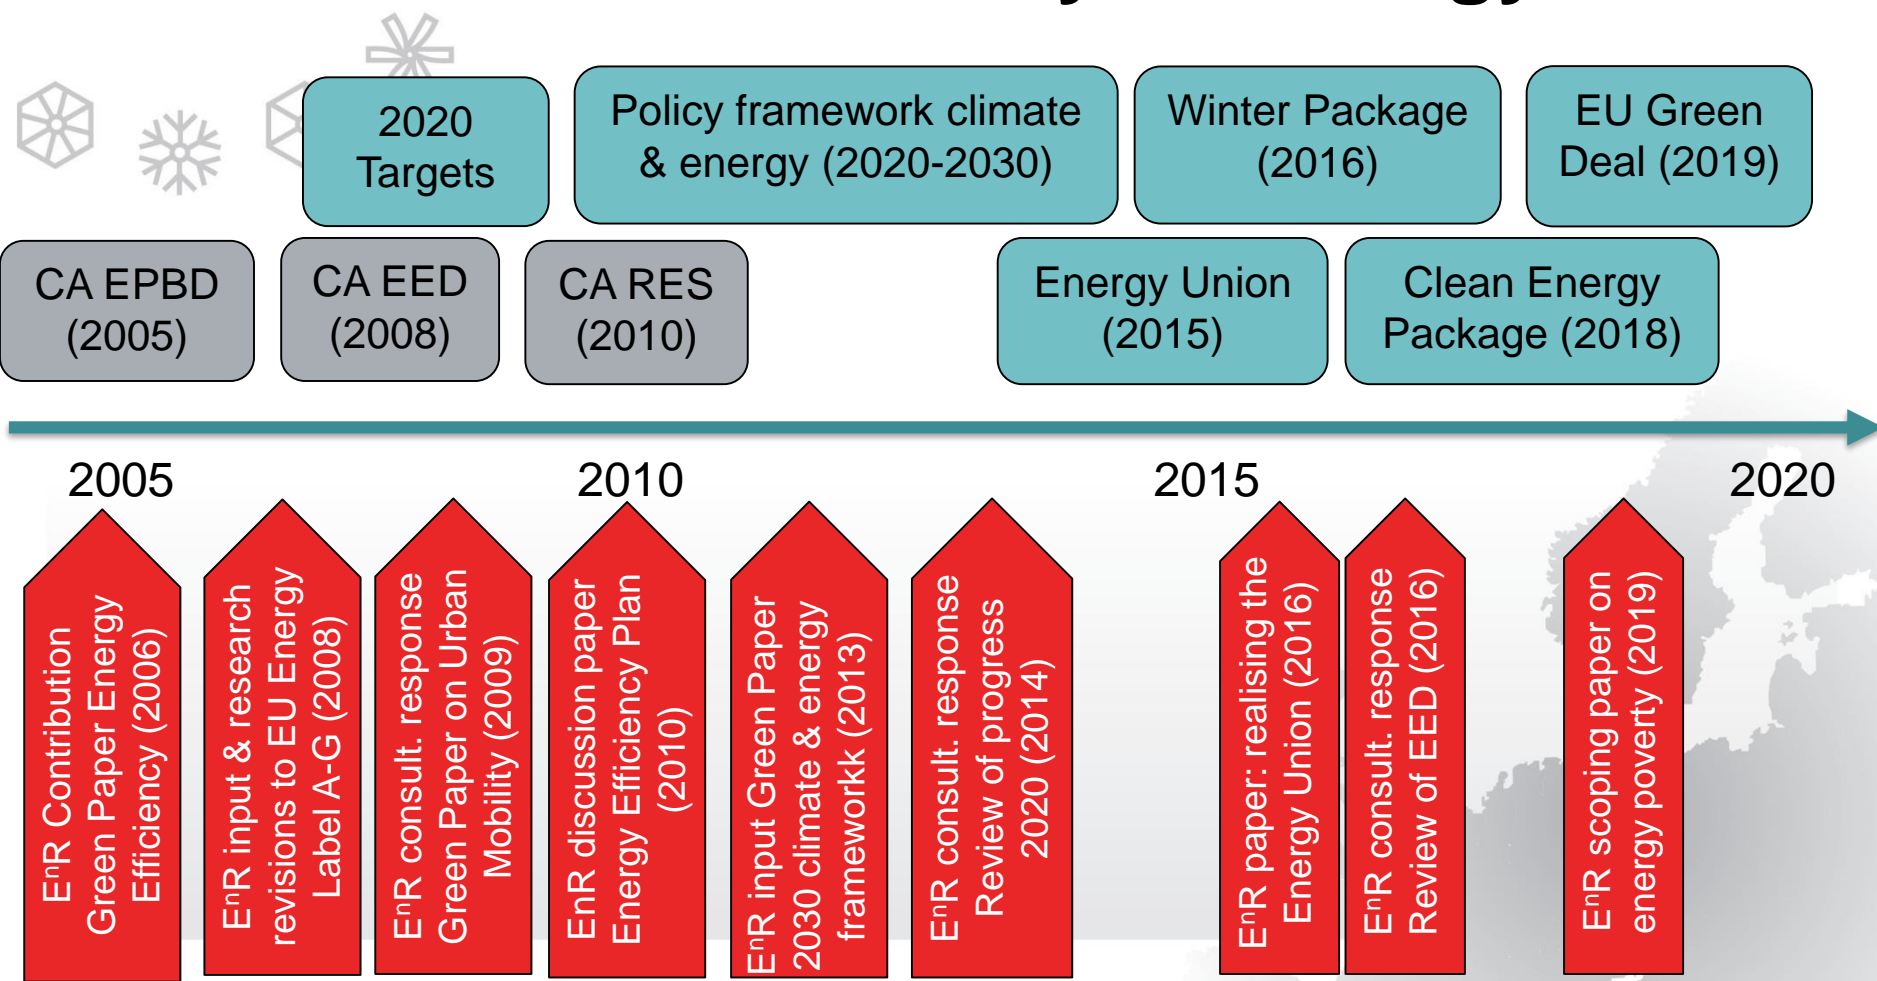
2020 Targets

Policy framework climate & energy (2020-2030)

Winter Package (2016)

EU Green Deal (2019)

CA EPBD (2005)

CA EED (2008)

CA RES (2010)

Energy Union (2015)

Clean Energy Package (2018)

2005

2010

2015

2020

E$^n$R Contribution Green Paper Energy Efficiency (2006)

E$^n$R input & research revisions to EU Energy Label A-G (2008)

E$^n$R consult. response Green Paper on Urban Mobility (2009)

EnR discussion paper Energy Efficiency Plan (2010)

E$^n$R input Green Paper 2030 climate & energy frameworkk (2013)

E$^n$R consult. response Review of progress 2020 (2014)

E$^n$R paper: realising the Energy Union (2016)

E$^n$R consult. response Review of EED (2016)

E$^n$R scoping paper on energy poverty (2019)